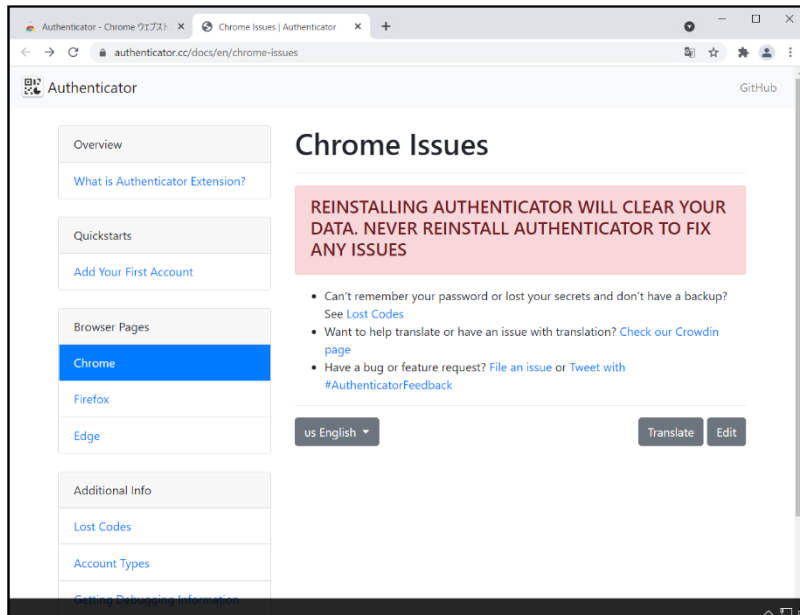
Authenticator - Chrome ウェブスト ×
Chrome Issues | Authenticator ×
+
authenticator.cc/docs/en/chrome-issues

Authenticator
GitHub

Overview
What is Authenticator Extension?

Quickstarts
Add Your First Account

Browser Pages
Chrome
Firefox
Edge

Additional Info
Lost Codes
Account Types
Getting Debugging Information

Chrome Issues

REINSTALLING AUTHENTICATOR WILL CLEAR YOUR DATA. NEVER REINSTALL AUTHENTICATOR TO FIX ANY ISSUES

- Can't remember your password or lost your secrets and don't have a backup? See Lost Codes
- Want to help translate or have an issue with translation? Check our Crowdin page
- Have a bug or feature request? File an issue or Tweet with #AuthenticatorFeedback

us English
Translate
Edit